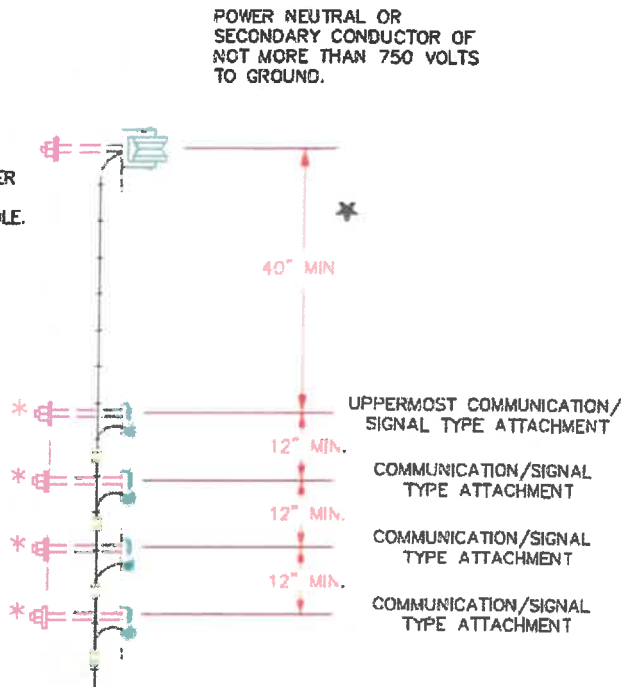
POWER NEUTRAL OR SECONDARY CONDUCTOR OF NOT MORE THAN 750 VOLTS TO GROUND.

ER

BLE.

40" MIN

UPPERMOST COMMUNICATION/ SIGNAL TYPE ATTACHMENT

12" MIN.

COMMUNICATION/SIGNAL TYPE ATTACHMENT

12" MIN.

COMMUNICATION/SIGNAL TYPE ATTACHMENT

12" MIN.

COMMUNICATION/SIGNAL TYPE ATTACHMENT